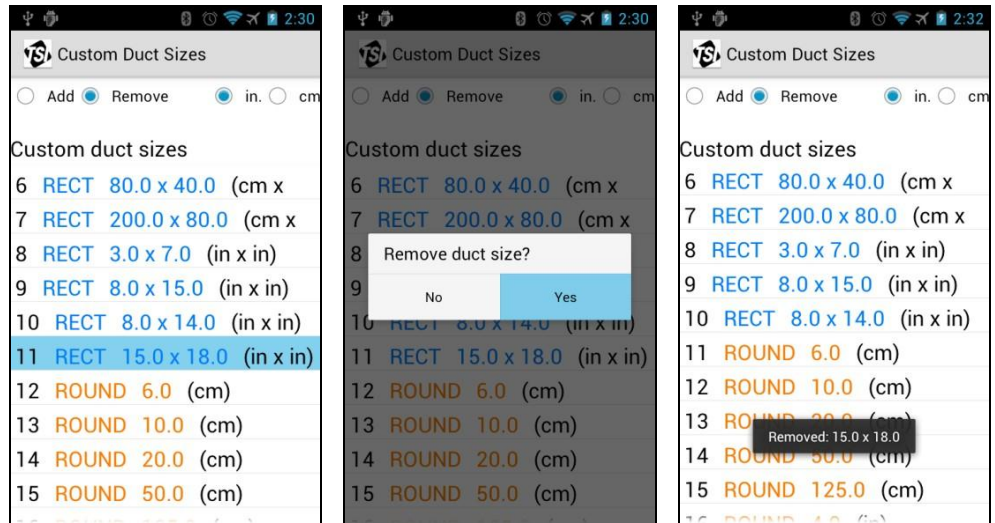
2:30

Custom Duct Sizes

Add Remove in. cm

Custom duct sizes

6 RECT 80.0 x 40.0 (cm x
7 RECT 200.0 x 80.0 (cm x
8 RECT 3.0 x 7.0 (in x in)
9 RECT 8.0 x 15.0 (in x in)
10 RECT 8.0 x 14.0 (in x in)
11 RECT 15.0 x 18.0 (in x in)
12 ROUND 6.0 (cm)
13 ROUND 10.0 (cm)
14 ROUND 20.0 (cm)
15 ROUND 50.0 (cm)
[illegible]

2:30

Custom Duct Sizes

Add Remove in. cm

Custom duct sizes

6 RECT 80.0 x 40.0 (cm x
7 RECT 200.0 x 80.0 (cm x
8
Remove duct size?
No Yes
9
10 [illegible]
11 RECT 15.0 x 18.0 (in x in)
12 ROUND 6.0 (cm)
13 ROUND 10.0 (cm)
14 ROUND 20.0 (cm)
15 ROUND 50.0 (cm)
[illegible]

2:32

Custom Duct Sizes

Add Remove in. cm

Custom duct sizes

6 RECT 80.0 x 40.0 (cm x
7 RECT 200.0 x 80.0 (cm x
8 RECT 3.0 x 7.0 (in x in)
9 RECT 8.0 x 15.0 (in x in)
10 RECT 8.0 x 14.0 (in x in)
11 ROUND 6.0 (cm)
12 ROUND 10.0 (cm)
13 RO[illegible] (cm)
Removed: 15.0 x 18.0
14 RO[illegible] (cm)
15 ROUND 125.0 (cm)
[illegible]